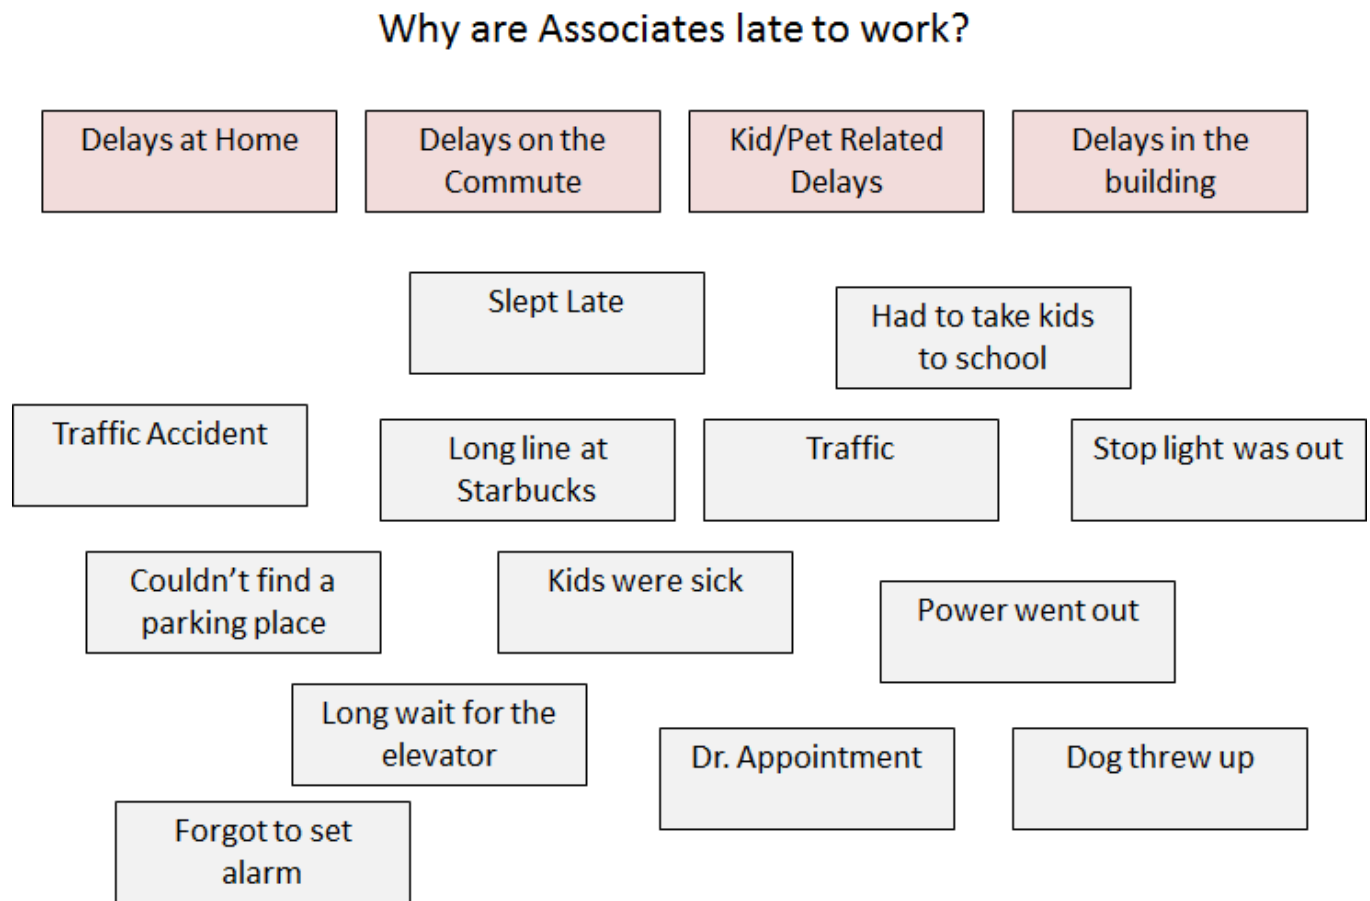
Why are Associates late to work?

Delays at Home

Delays on the Commute

Kid/Pet Related Delays

Delays in the building

Slept Late

Had to take kids to school

Traffic Accident

Long line at Starbucks

Traffic

Stop light was out

Couldn't find a parking place

Kids were sick

Power went out

Long wait for the elevator

Dr. Appointment

Dog threw up

Forgot to set alarm